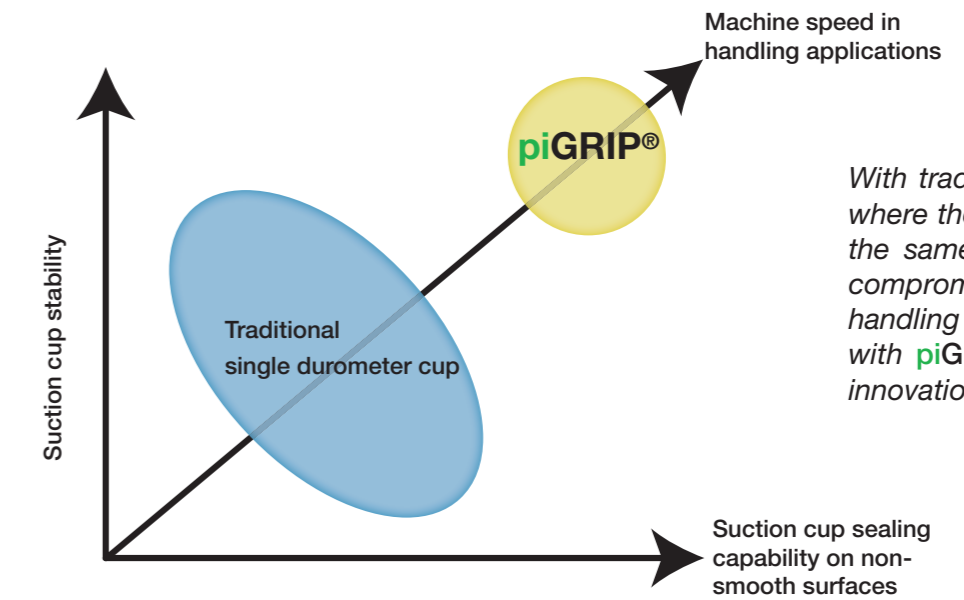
Machine speed in handling applications

piGRIP®

Suction cup stability

Traditional single durometer cup

Suction cup sealing capability on non-smooth surfaces

With trac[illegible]
where th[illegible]
the same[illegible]
compron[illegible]
handling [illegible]
with piG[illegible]
innovatio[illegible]